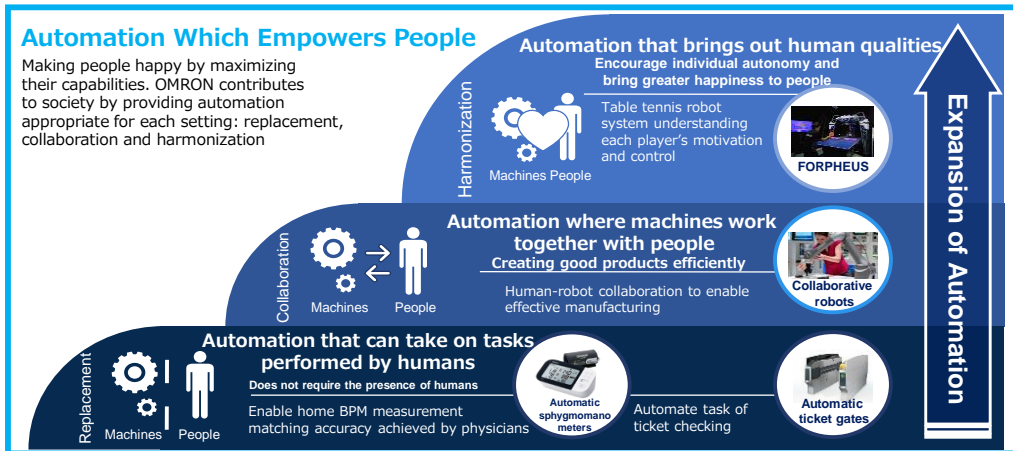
Automation Which Empowers People

Making people happy by maximizing their capabilities. OMRON contributes to society by providing automation appropriate for each setting: replacement, collaboration and harmonization

Harmonization

Automation that brings out human qualities

Encourage individual autonomy and bring greater happiness to people

Machines People

Table tennis robot system understanding each player's motivation and control

FORPHEUS

Collaboration

Automation where machines work together with people

Creating good products efficiently

Machines People

Human-robot collaboration to enable effective manufacturing

Collaborative robots

Replacement

Automation that can take on tasks performed by humans

Does not require the presence of humans

Machines People

Enable home BPM measurement matching accuracy achieved by physicians

Automatic sphygmomano meters

Automate task of ticket checking

Automatic ticket gates

Expansion of Automation